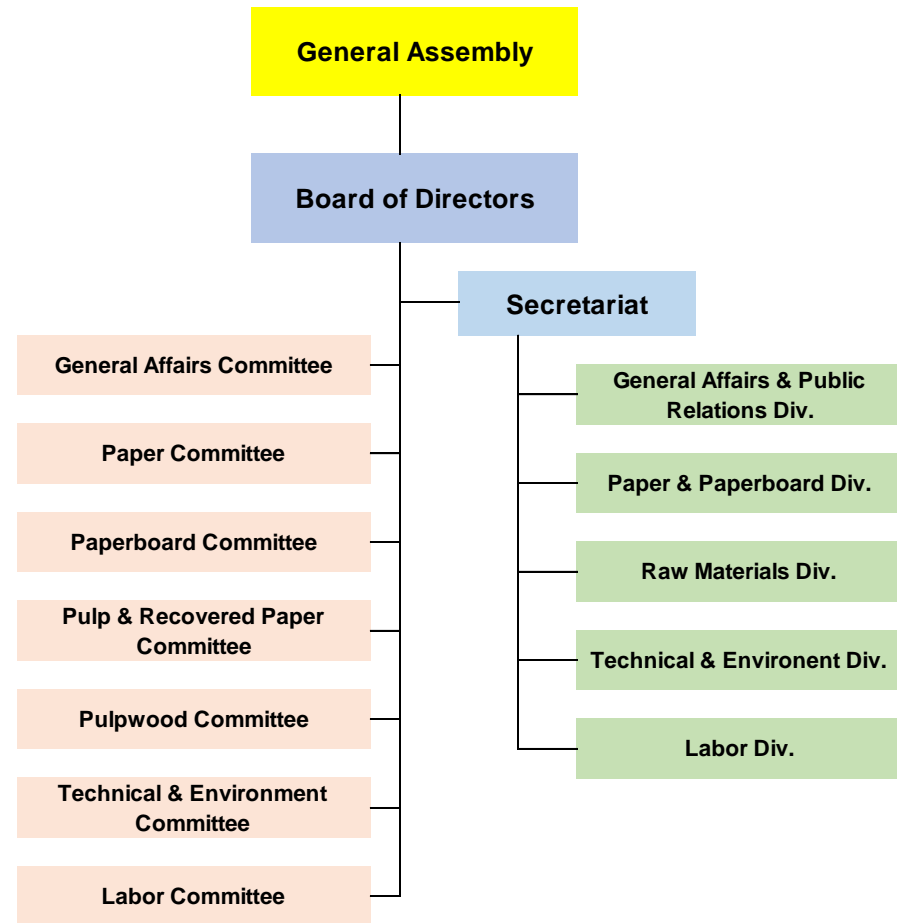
General Assembly

Board of Directors

Secretariat

General Affairs Committee

Paper Committee

Paperboard Committee

Pulp & Recovered Paper Committee

Pulpwood Committee

Technical & Environment Committee

Labor Committee

General Affairs & Public Relations Div.

Paper & Paperboard Div.

Raw Materials Div.

Technical & Environent Div.

Labor Div.